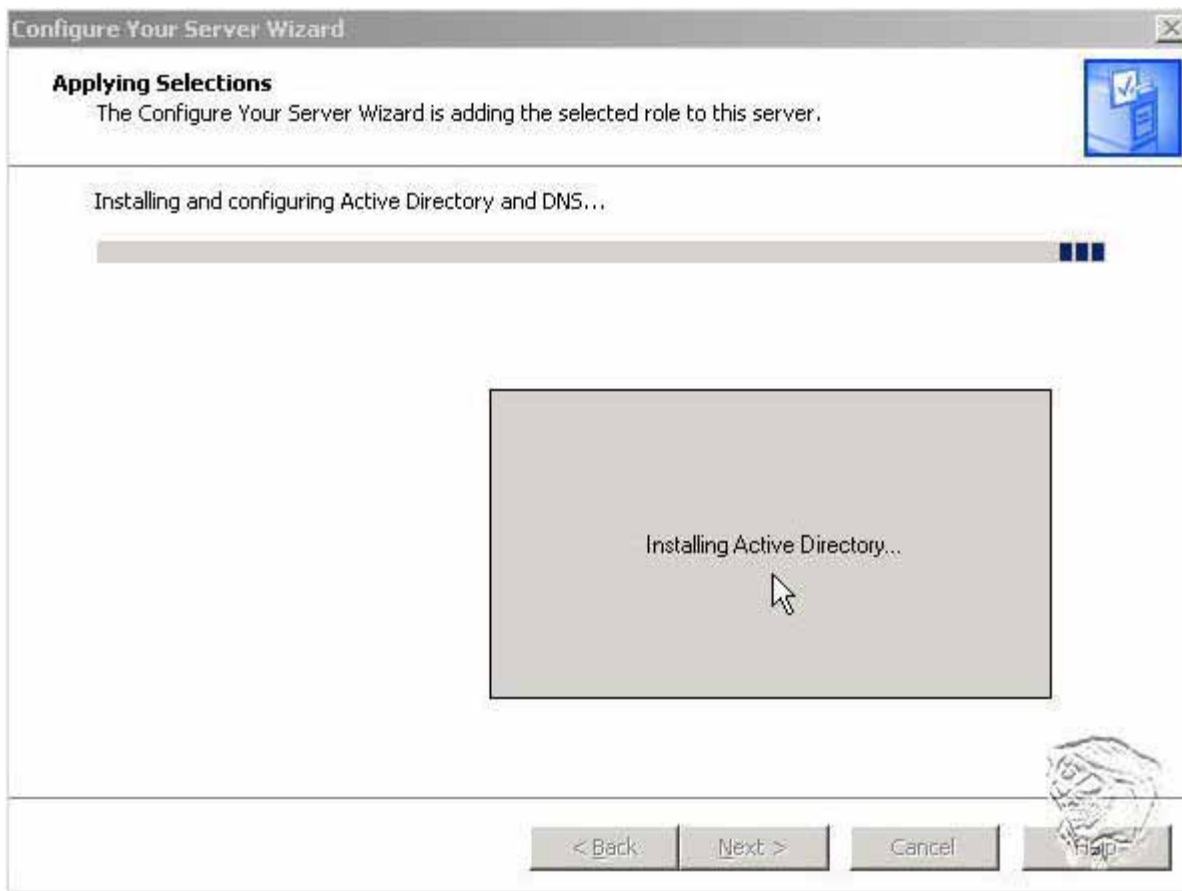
Configure Your Server Wizard

Applying Selections
The Configure Your Server Wizard is adding the selected role to this server.

Installing and configuring Active Directory and DNS...

Installing Active Directory...

< Back
Next >
Cancel
Help